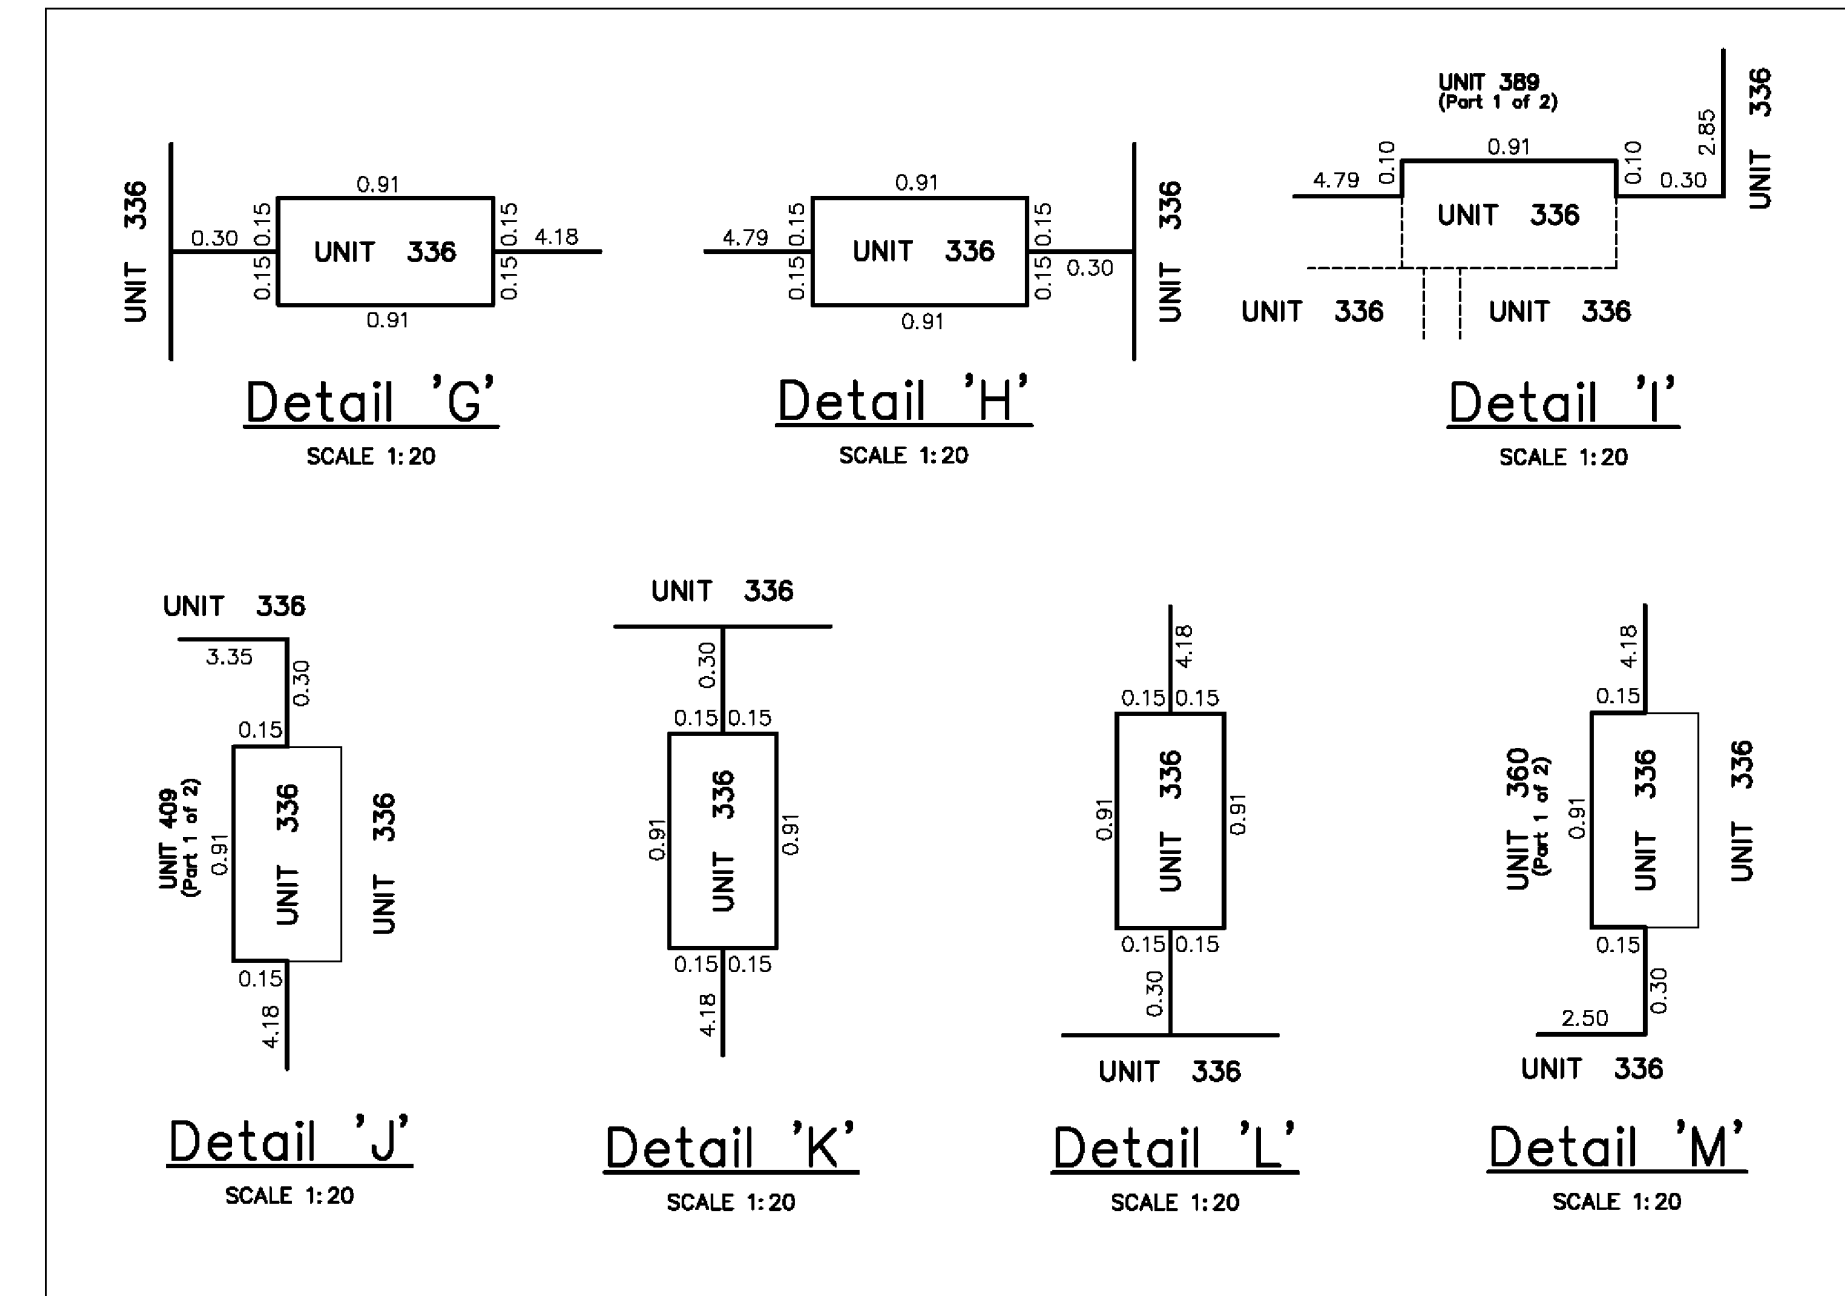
UNIT 336
0.30
0.15
0.15
0.91
UNIT 336
0.91
0.15
0.15
4.18

Detail 'G'
SCALE 1:20

4.79
0.15
0.15
0.91
UNIT 336
0.91
0.15
0.15
0.30
UNIT 336

Detail 'H'
SCALE 1:20

UNIT 389
(Part 1 of 2)
4.79
0.10
0.91
0.10
0.30
2.85
UNIT 336
UNIT 336
UNIT 336
UNIT 336

Detail 'I'
SCALE 1:20

UNIT 336
3.35
0.30
0.15
UNIT 409
(Part 1 of 2)
0.91
UNIT 336
UNIT 336
0.15
4.18

Detail 'J'
SCALE 1:20

UNIT 336
0.30
0.15 0.15
0.91
UNIT 336
0.91
0.15 0.15
4.18

Detail 'K'
SCALE 1:20

4.18
0.15 0.15
0.91
UNIT 336
0.91
0.15 0.15
0.30
UNIT 336

Detail 'L'
SCALE 1:20

4.18
0.15
UNIT 360
(Part 1 of 2)
0.91
UNIT 336
UNIT 336
0.15
0.30
2.50
UNIT 336

Detail 'M'
SCALE 1:20